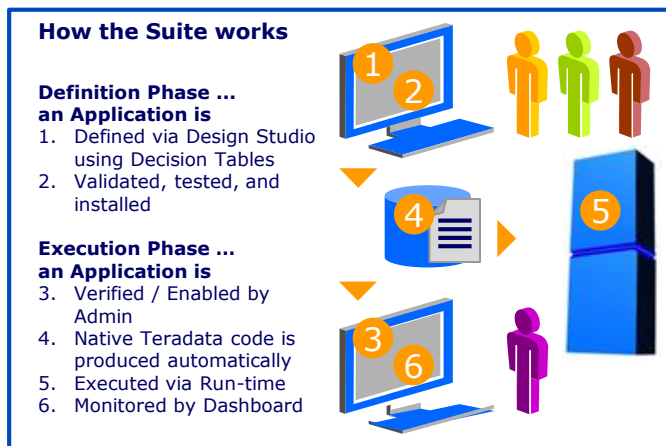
How the Suite works

Definition Phase … an Application is
1. Defined via Design Studio using Decision Tables
2. Validated, tested, and installed

Execution Phase … an Application is
3. Verified / Enabled by Admin
4. Native Teradata code is produced automatically
5. Executed via Run-time
6. Monitored by Dashboard

1
2
4
5
3
6